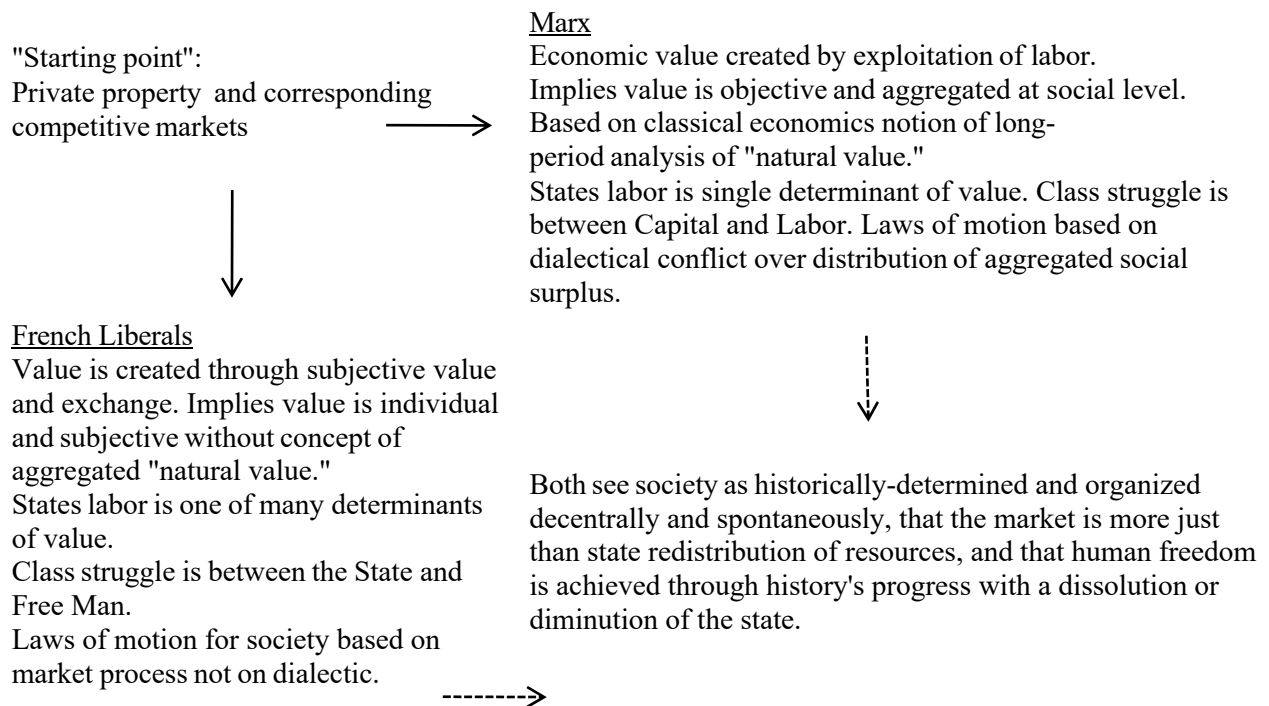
"Starting point":
Private property and corresponding competitive markets

Marx
Economic value created by exploitation of labor.
Implies value is objective and aggregated at social level.
Based on classical economics notion of long-period analysis of "natural value."
States labor is single determinant of value. Class struggle is between Capital and Labor. Laws of motion based on dialectical conflict over distribution of aggregated social surplus.

French Liberals
Value is created through subjective value and exchange. Implies value is individual and subjective without concept of aggregated "natural value."
States labor is one of many determinants of value.
Class struggle is between the State and Free Man.
Laws of motion for society based on market process not on dialectic.

Both see society as historically-determined and organized decentrally and spontaneously, that the market is more just than state redistribution of resources, and that human freedom is achieved through history's progress with a dissolution or diminution of the state.